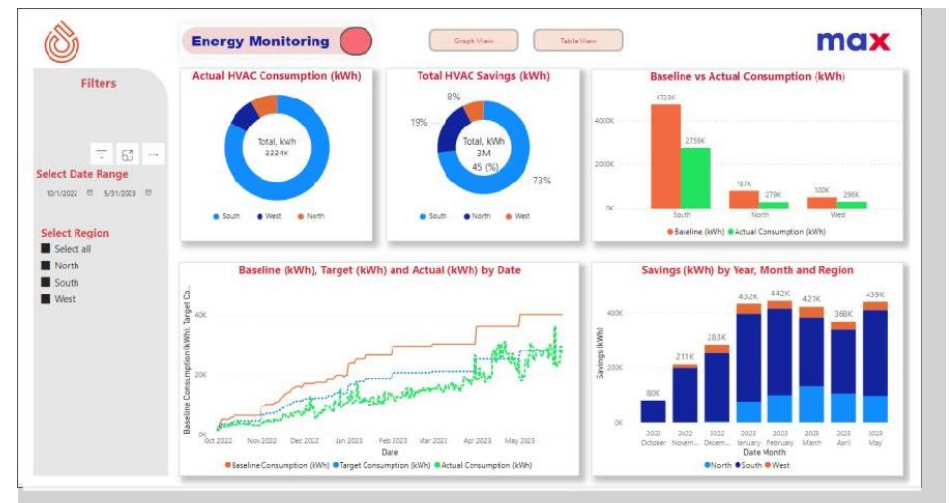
Energy Monitoring

Graph View

Table View

max

Filters

Select Date Range

10/1/2022 5/31/2023

Select Region

Select all

North

South

West

Actual HVAC Consumption (kWh)

Total, kWh
2224K

South West North

Total HVAC Savings (kWh)

8%

19%

Total, kWh
3M
45 (%)

73%

South North West

Baseline vs Actual Consumption (kWh)

4723K

2759K

187K

279K

300K

296K

4000K

2000K

0K

South North West

Baseline (kWh) Actual Consumption (kWh)

Baseline (kWh), Target (kWh) and Actual (kWh) by Date

Baseline Consumption (kWh), Target Co...

40K

20K

0K

Oct 2022 Nov 2022 Dec 2022 Jan 2023 Feb 2023 Mar 2023 Apr 2023 May 2023

Date

Baseline Consumption (kWh) Target Consumption (kWh) Actual Consumption (kWh)

Savings (kWh) by Year, Month and Region

Savings (kWh)

400K

200K

0K

80K

211K

283K

432K

442K

421K

368K

439K

2022 October

2022 Novem...

2022 Decem...

2023 January

2023 February

2023 March

2023 April

2023 May

Date Month

North South West